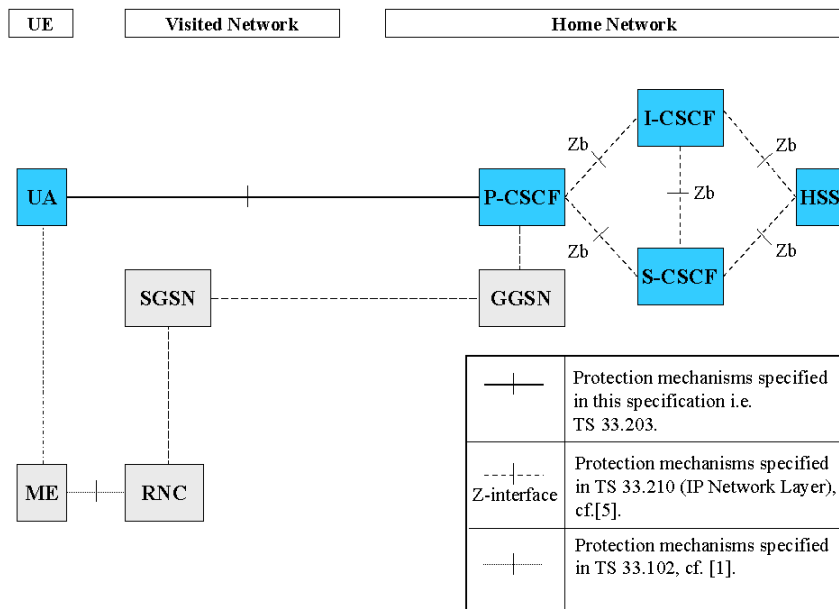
UE

Visited Network

Home Network

UA

P-CSCF

I-CSCF

S-CSCF

HSS

Zb

Zb

Zb

Zb

Zb

SGSN

GGSN

ME

RNC

| | |
|---|---|
| | Protection mechanisms specified in this specification i.e. TS 33.203. |
| Z-interface | Protection mechanisms specified in TS 33.210 (IP Network Layer), cf.[5]. |
| | Protection mechanisms specified in TS 33.102, cf. [1]. |